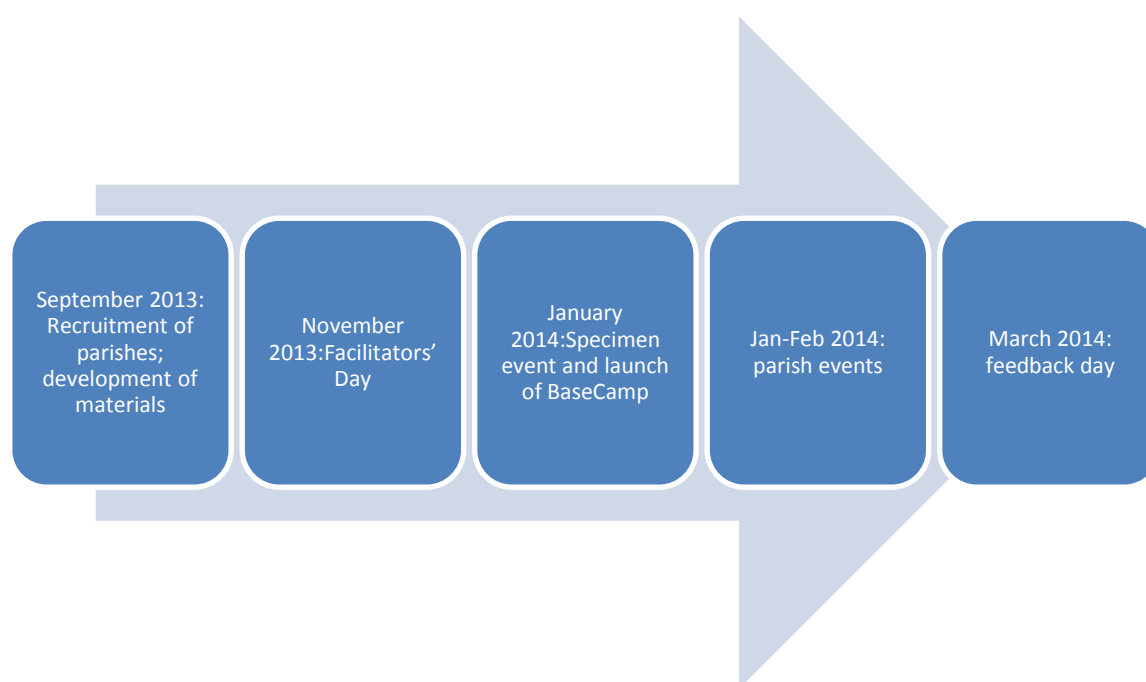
September 2013: Recruitment of parishes; development of materials

November 2013:Facilitators' Day

January 2014:Specimen event and launch of BaseCamp

Jan-Feb 2014: parish events

March 2014: feedback day